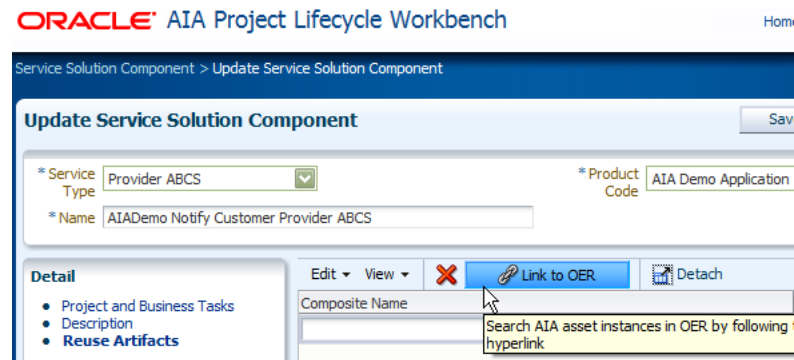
ORACLE AIA Project Lifecycle Workbench

Home

Service Solution Component > Update Service Solution Component

Update Service Solution Component

Sav

* Service Type Provider ABCS

* Product Code AIA Demo Application

* Name AIADemo Notify Customer Provider ABCS

Detail

Project and Business Tasks

Description

Reuse Artifacts

Edit ▾ View ▾

Link to OER

Detach

Composite Name

Search AIA asset instances in OER by following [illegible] hyperlink